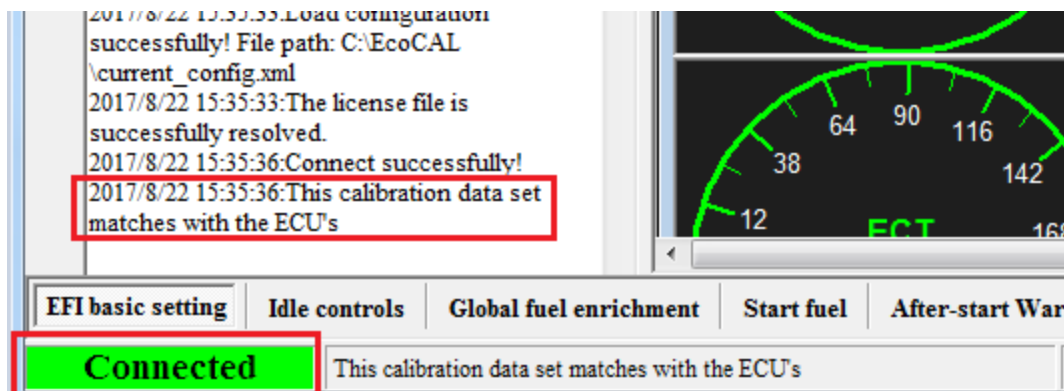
2017/8/22 15:35:33:Load configuration successfully! File path: C:\EcoCAL \current_config.xml
2017/8/22 15:35:33:The license file is successfully resolved.
2017/8/22 15:35:36:Connect successfully!
2017/8/22 15:35:36:This calibration data set matches with the ECU's

64 90 116
38 142
12 16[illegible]
ECT

EFI basic setting | Idle controls | Global fuel enrichment | Start fuel | After-start Wa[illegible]

Connected
This calibration data set matches with the ECU's